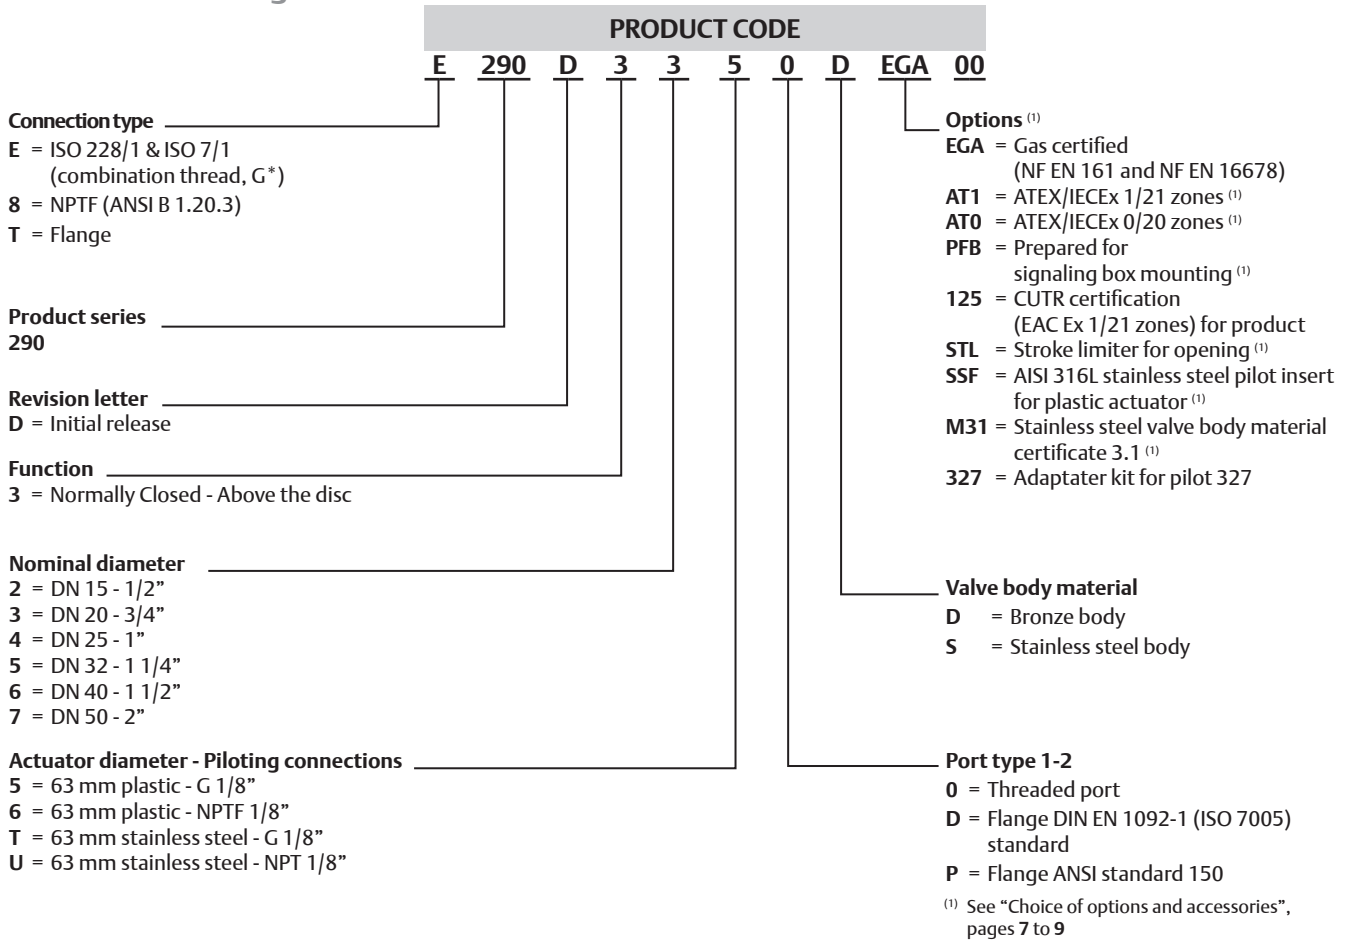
PRODUCT CODE

E 290 D 3 3 5 0 D EGA 00

Connection type
E = ISO 228/1 & ISO 7/1 (combination thread, G*)
8 = NPTF (ANSI B 1.20.3)
T = Flange

Product series
290

Revision letter
D = Initial release

Function
3 = Normally Closed - Above the disc

Nominal diameter
2 = DN 15 - 1/2"
3 = DN 20 - 3/4"
4 = DN 25 - 1"
5 = DN 32 - 1 1/4"
6 = DN 40 - 1 1/2"
7 = DN 50 - 2"

Actuator diameter - Piloting connections
5 = 63 mm plastic - G 1/8"
6 = 63 mm plastic - NPTF 1/8"
T = 63 mm stainless steel - G 1/8"
U = 63 mm stainless steel - NPT 1/8"

Options $^{(1)}$
EGA = Gas certified (NF EN 161 and NF EN 16678)
AT1 = ATEX/IECEx 1/21 zones $^{(1)}$
AT0 = ATEX/IECEx 0/20 zones $^{(1)}$
PFB = Prepared for signaling box mounting $^{(1)}$
125 = CUTR certification (EAC Ex 1/21 zones) for product
STL = Stroke limiter for opening $^{(1)}$
SSF = AISI 316L stainless steel pilot insert for plastic actuator $^{(1)}$
M31 = Stainless steel valve body material certificate 3.1 $^{(1)}$
327 = Adaptater kit for pilot 327

Valve body material
D = Bronze body
S = Stainless steel body

Port type 1-2
0 = Threaded port
D = Flange DIN EN 1092-1 (ISO 7005) standard
P = Flange ANSI standard 150

$^{(1)}$ See "Choice of options and accessories", pages 7 to 9